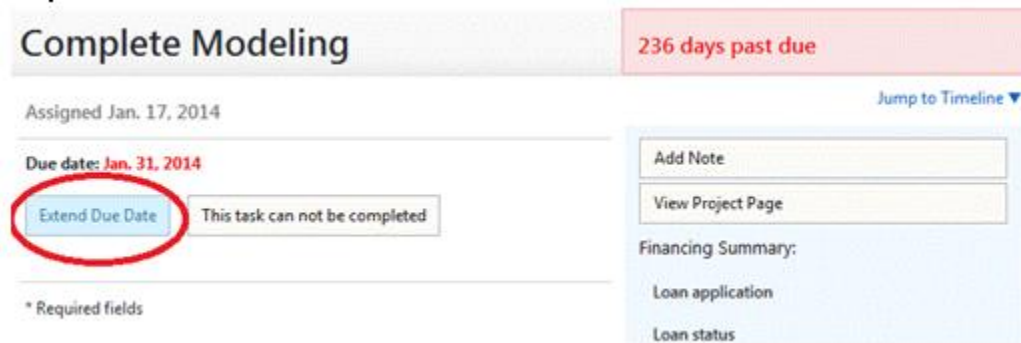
Complete Modeling

236 days past due

Assigned Jan. 17, 2014

Jump to Timeline ▼

Due date: Jan. 31, 2014

Extend Due Date

This task can not be completed

* Required fields

Add Note

View Project Page

Financing Summary:

Loan application

Loan status